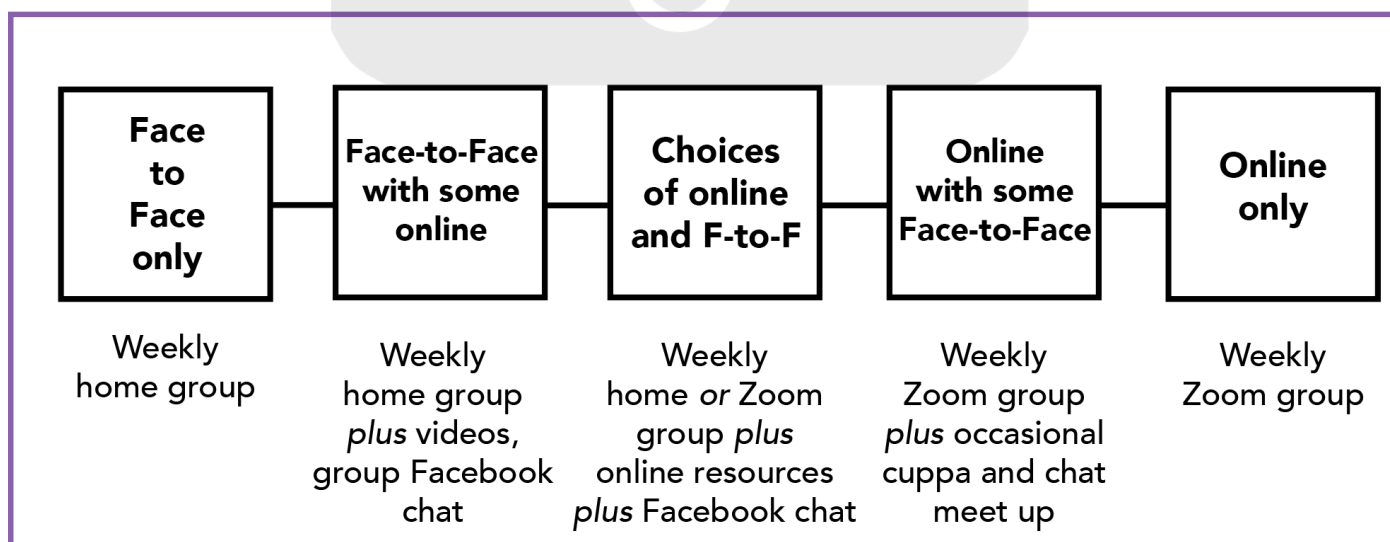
Face to Face only

Face-to-Face with some online

Choices of online and F-to-F

Online with some Face-to-Face

Online only

Weekly home group

Weekly home group plus videos, group Facebook chat

Weekly home or Zoom group plus online resources plus Facebook chat

Weekly Zoom group plus occasional cuppa and chat meet up

Weekly Zoom group